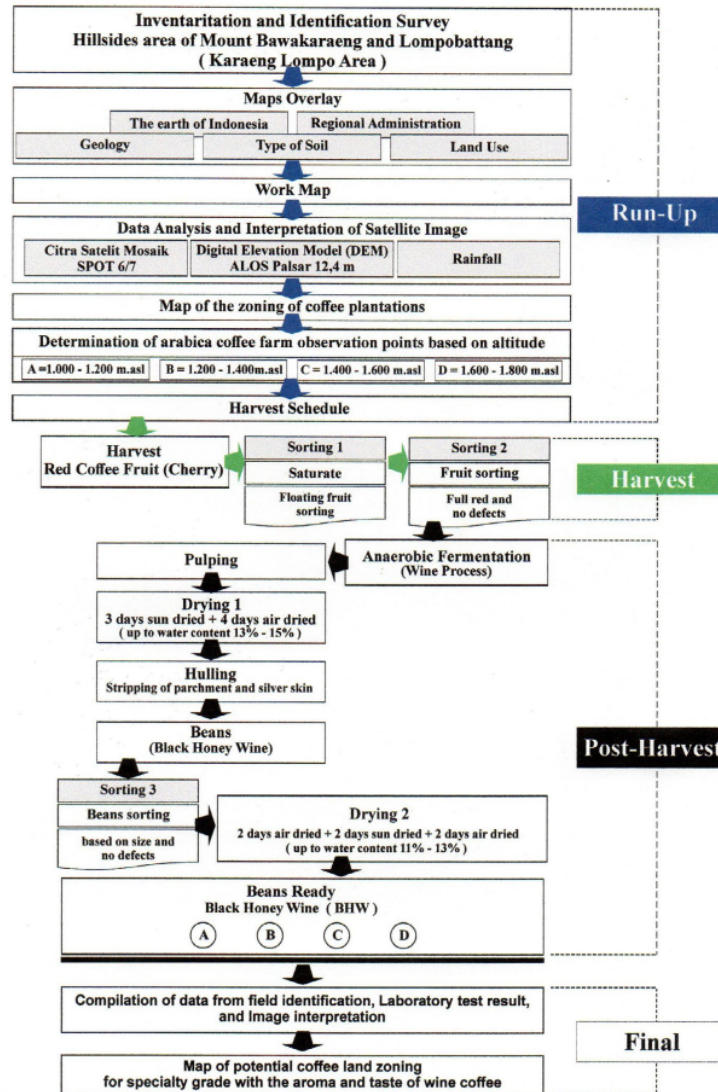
Inventaritation and Identification Survey
Hillsides area of Mount Bawakaraeng and Lompobattang
( Karaeng Lompo Area )

Maps Overlay
The earth of Indonesia
Regional Administration
Geology
Type of Soil
Land Use

Work Map

Data Analysis and Interpretation of Satellite Image
Citra Satelit Mosaik SPOT 6/7
Digital Elevation Model (DEM) ALOS Palsar 12,4 m
Rainfall

Map of the zoning of coffee plantations

Determination of arabica coffee farm observation points based on altitude
A =1.000 - 1.200 m.asl
B = 1.200 - 1.400m.asl
C = 1.400 - 1.600 m.asl
D = 1.600 - 1.800 m.asl

Harvest Schedule

Run-Up

Harvest
Red Coffee Fruit (Cherry)

Sorting 1
Saturate
Floating fruit sorting

Sorting 2
Fruit sorting
Full red and no defects

Harvest

Pulping

Anaerobic Fermentation
(Wine Process)

Drying 1
3 days sun dried + 4 days air dried
( up to water content 13% - 15% )

Hulling
Stripping of parchment and silver skin

Beans
(Black Honey Wine)

Post-Harvest

Sorting 3
Beans sorting
based on size and no defects

Drying 2
2 days air dried + 2 days sun dried + 2 days air dried
( up to water content 11% - 13% )

Beans Ready
Black Honey Wine ( BHW )
A B C D

Compilation of data from field identification, Laboratory test result, and Image interpretation

Final

Map of potential coffee land zoning
for specialty grade with the aroma and taste of wine coffee